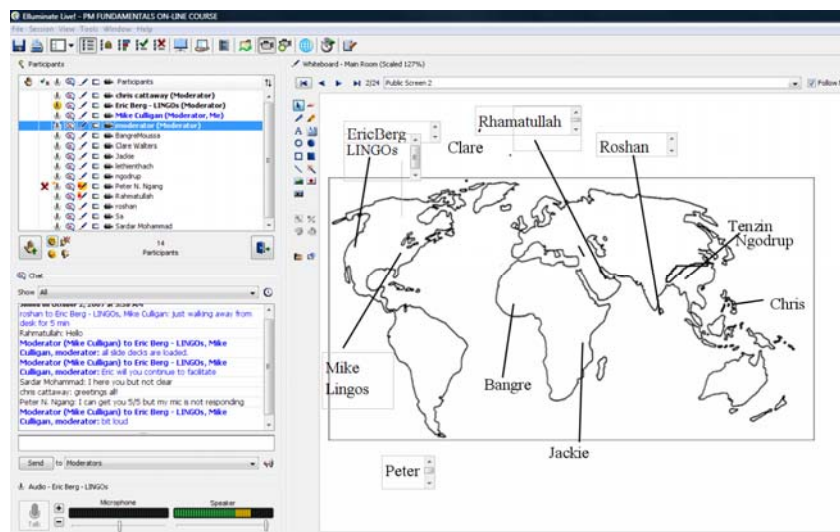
Elluminate Live! - PM FUNDAMENTALS ON-LINE COURSE

File Session View Tools Window Help

Participants

Participants

chris cattaway (Moderator)
Eric Berg - LINGOs (Moderator)
Mike Culligan (Moderator, Me)
moderator (Moderator)
BangreMoussa
Clare Walters
Jackie
lethienthach
ngodrup
Peter N. Ngang
Rahmatullah
roshan
Sa
Sardar Mohammad

14 Participants

Chat

Show All

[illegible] on October 2, 2007 at 3:58 AM
roshan to Eric Berg - LINGOs, Mike Culligan: just walking away from desk for 5 min
Rahmatullah: Hello
Moderator (Mike Culligan) to Eric Berg - LINGOs, Mike Culligan, moderator: all slide decks are loaded.
Moderator (Mike Culligan) to Eric Berg - LINGOs, Mike Culligan, moderator: Eric will you continue to facilitate
Sardar Mohammad: I here you but not clear
chris cattaway: greetings all
Peter N. Ngang: I can get you 5/5 but my mic is not responding
Moderator (Mike Culligan) to Eric Berg - LINGOs, Mike Culligan, moderator: bit loud

Send to Moderators

Audio - Eric Berg - LINGOs

Microphone Speaker

Talk

Whiteboard - Main Room (Scaled 127%)

2/24 Public Screen 2

Follow

EricBerg LINGOs

Clare

Rhamatullah

Roshan

Tenzin

Ngodrup

Chris

Mike Lingos

Bangre

Jackie

Peter